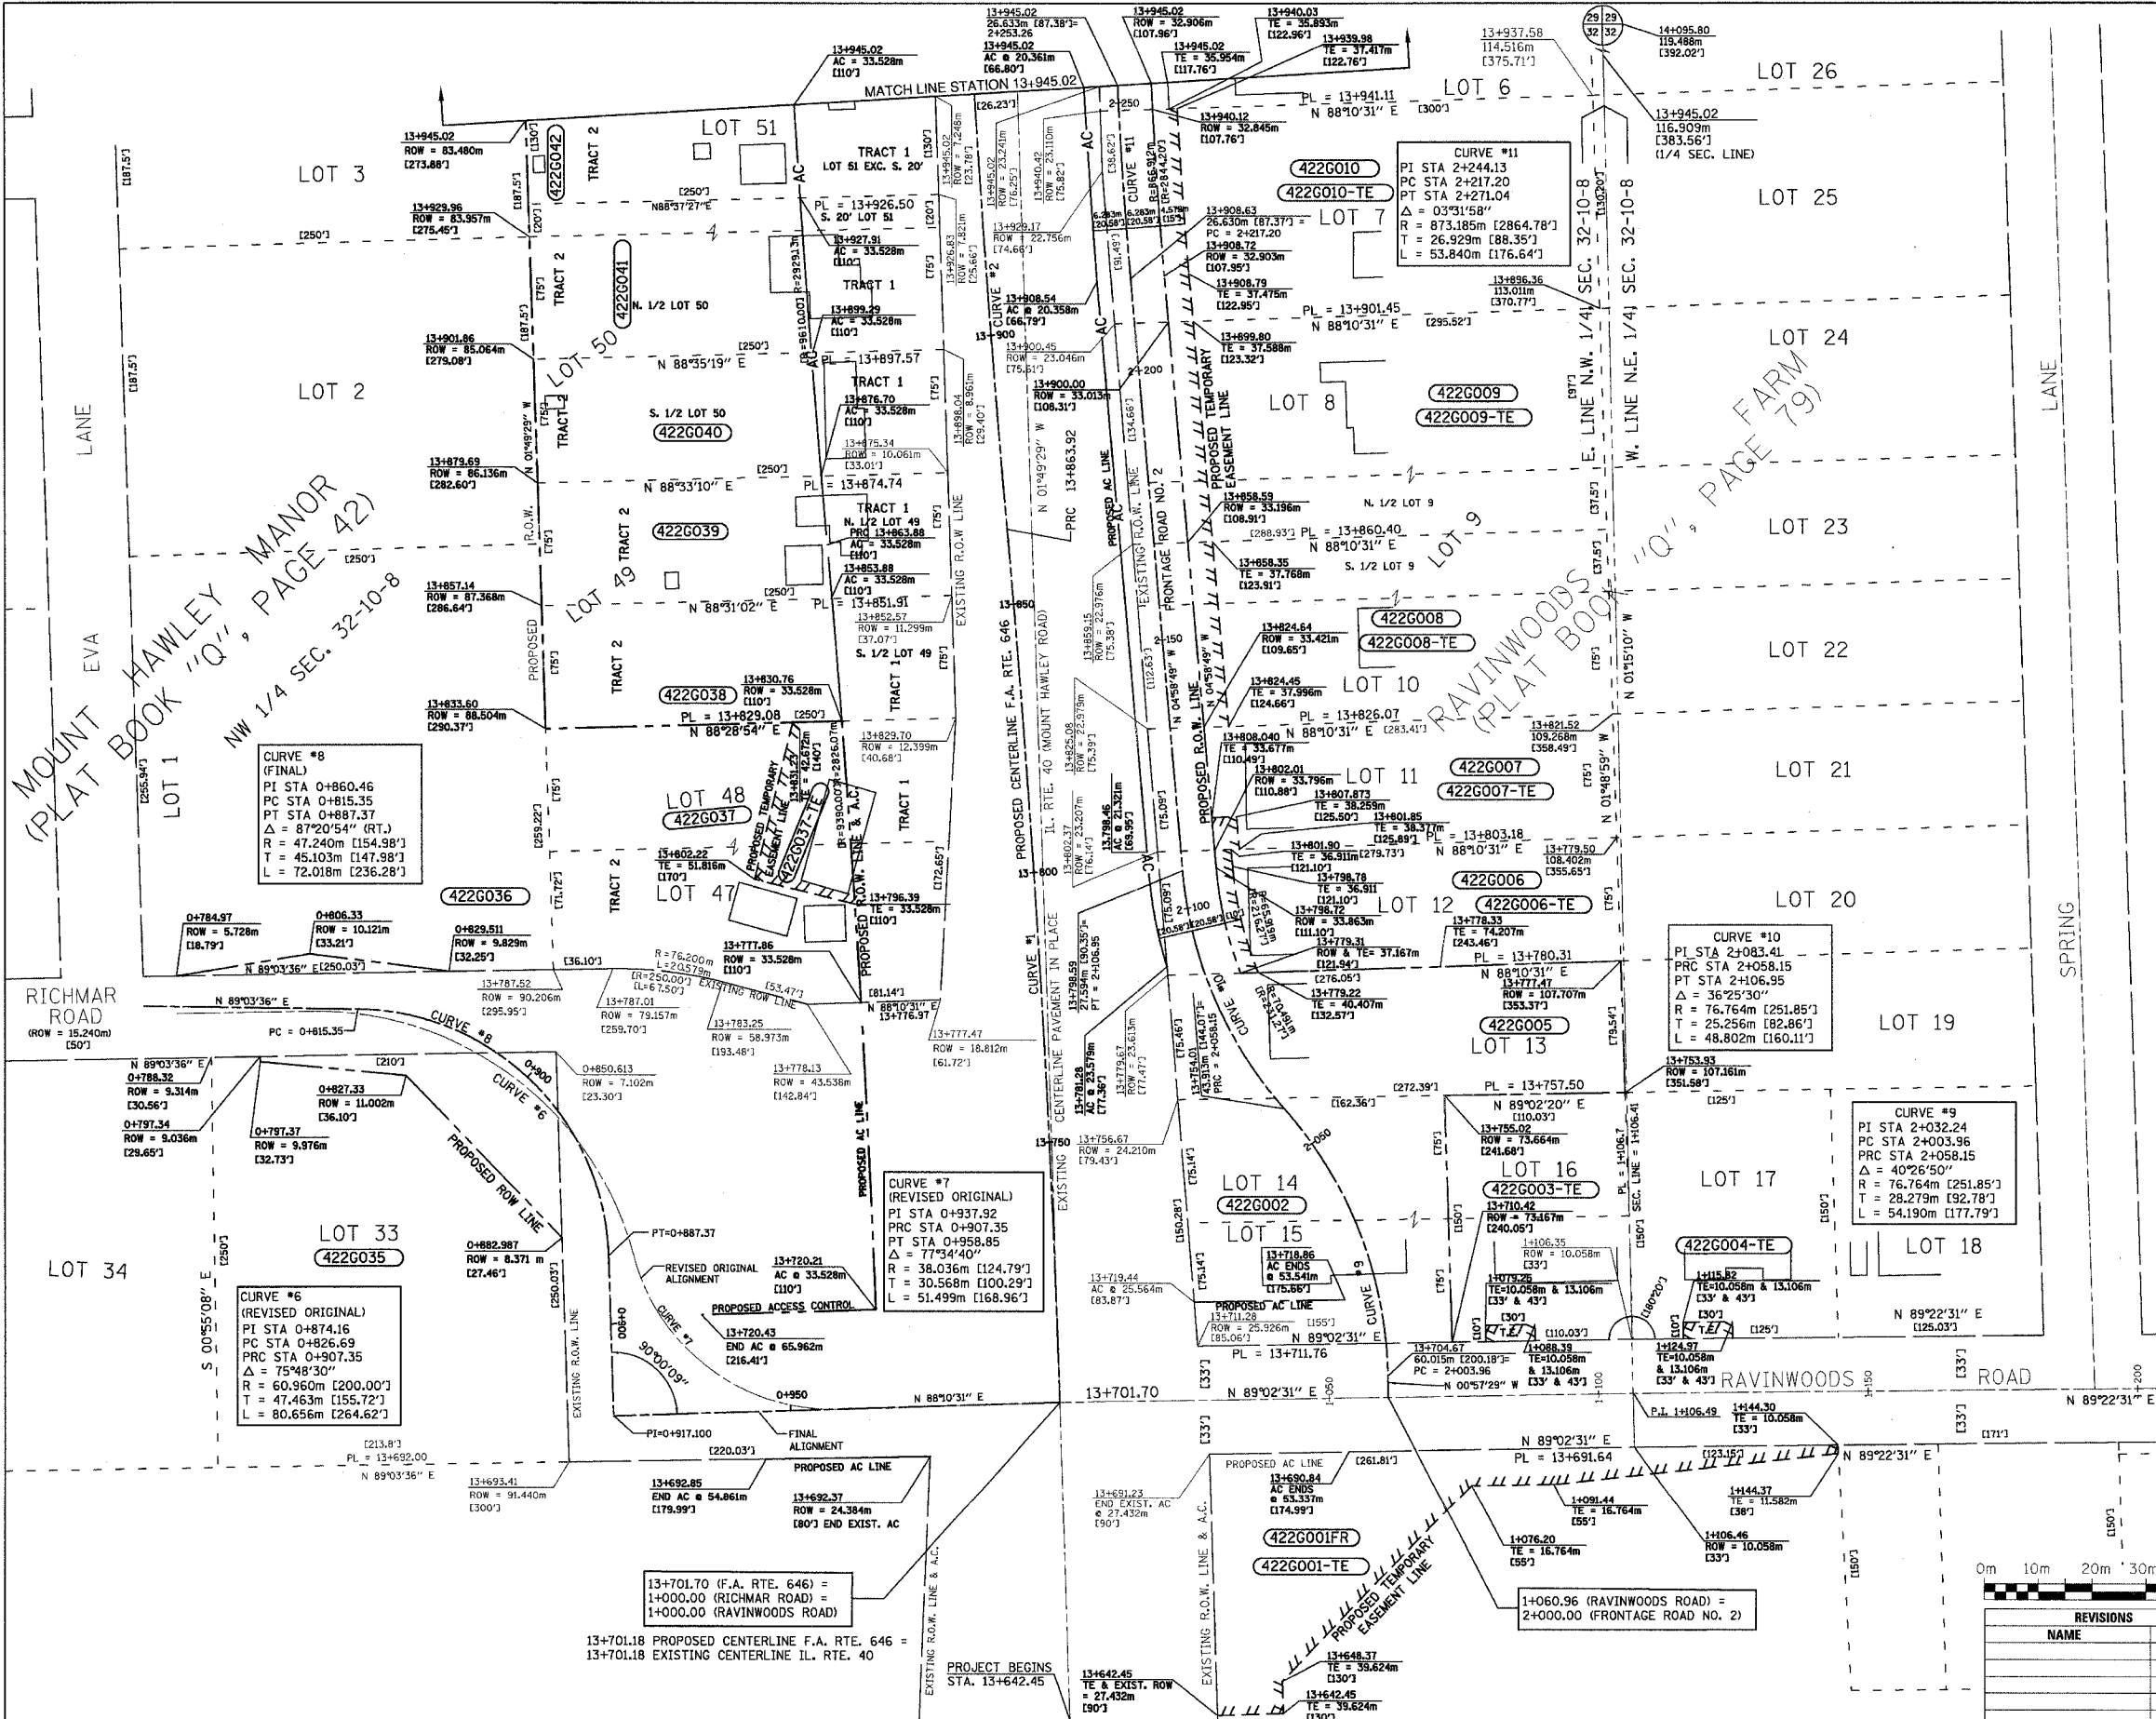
MATCH LINE STATION 13+945.02

LOT 51
LOT 3
LOT 2
LOT 1
LOT 50
LOT 49
LOT 48
LOT 47
LOT 6
LOT 7
LOT 8
LOT 9
LOT 10
LOT 11
LOT 12
LOT 13
LOT 14
LOT 15
LOT 16
LOT 17
LOT 18
LOT 19
LOT 20
LOT 21
LOT 22
LOT 23
LOT 24
LOT 25
LOT 26
LOT 33
LOT 34

TRACT 1
LOT 51 EXC. S. 20'
TRACT 2
N. 1/2 LOT 50
S. 1/2 LOT 50
N. 1/2 LOT 49
S. 1/2 LOT 49
N. 1/2 LOT 9
S. 1/2 LOT 9

422G042
422G041
422G040
422G039
422G038
422G037
422G037-TE
422G036
422G035
422G010
422G010-TE
422G009
422G009-TE
422G008
422G008-TE
422G007
422G007-TE
422G006
422G006-TE
422G005
422G003-TE
422G002
422G004-TE
422G001FR
422G001-TE

MOUNT HAWLEY MANOR (PLAT BOOK "Q", PAGE 42)
NW 1/4 SEC. 32-10-8
RAVINWOODS FARM (PLAT BOOK "Q", PAGE 79)
EVA LANE
LANE
SPRING LANE
RICHMAR ROAD (ROW = 15.240m) [50']
RAVINWOODS ROAD

PROPOSED CENTERLINE F.A. RTE. 646
IL. RTE. 40 (MOUNT HAWLEY ROAD)
CENTERLINE PAVEMENT IN PLACE
EXISTING R.O.W. LINE
PROPOSED R.O.W. LINE
PROPOSED AC LINE
FRONTAGE ROAD NO. 2
PROPOSED TEMPORARY EASEMENT LINE
E. LINE N.W. 1/4 SEC. 32-10-8
W. LINE N.E. 1/4 SEC. 32-10-8
PROPOSED ROW LINE
PROPOSED ACCESS CONTROL
REVISED ORIGINAL ALIGNMENT
FINAL ALIGNMENT
EXISTING ROW LINE
EXISTING R.O.W. LINE & A.C.

CURVE #8
(FINAL)
PI STA 0+860.46
PC STA 0+815.35
PT STA 0+887.37
$\Delta$ = 87°20'54" (RT.)
R = 47.240m [154.98']
T = 45.103m [147.98']
L = 72.018m [236.28']

CURVE #6
(REVISED ORIGINAL)
PI STA 0+874.16
PC STA 0+826.69
PRC STA 0+907.35
$\Delta$ = 75°48'30"
R = 60.960m [200.00']
T = 47.463m [155.72']
L = 80.656m [264.62']

CURVE #7
(REVISED ORIGINAL)
PI STA 0+937.92
PRC STA 0+907.35
PT STA 0+958.85
$\Delta$ = 77°34'40"
R = 38.036m [124.79']
T = 30.568m [100.29']
L = 51.499m [168.96']

CURVE #11
PI STA 2+244.13
PC STA 2+217.20
PT STA 2+271.04
$\Delta$ = 03°31'58"
R = 873.185m [2864.78']
T = 26.929m [88.35']
L = 53.840m [176.64']

CURVE #10
PI STA 2+083.41
PRC STA 2+058.15
PT STA 2+106.95
$\Delta$ = 36°25'30"
R = 76.764m [251.85']
T = 25.256m [82.86']
L = 48.802m [160.11']

CURVE #9
PI STA 2+032.24
PC STA 2+003.96
PRC STA 2+058.15
$\Delta$ = 40°26'50"
R = 76.764m [251.85']
T = 28.279m [92.78']
L = 54.190m [177.79']

PL = 13+926.50
PL = 13+897.57
PL = 13+874.74
PL = 13+851.91
PL = 13+829.08
PL = 13+941.11
PL = 13+901.45
PL = 13+860.40
PL = 13+826.07
PL = 13+803.18
PL = 13+780.31
PL = 13+757.50
PL = 13+711.76
PL = 13+691.64
PL = 13+692.00

N 88°37'27" E
N 88°35'19" E
N 88°33'10" E
N 88°31'02" E
N 88°28'54" E
N 88°10'31" E
N 89°02'20" E
N 89°02'31" E
N 89°03'36" E
N 89°22'31" E
N 01°49'29" W
N 04°58'49" W
N 01°15'10" W
N 01°48'59" W
S 00°55'08" E
N 00°57'29" W

13+945.02 ROW = 83.480m [273.88']
13+929.96 ROW = 83.957m [275.45']
13+901.86 ROW = 85.064m [279.08']
13+879.69 ROW = 86.136m [282.60']
13+857.14 ROW = 87.368m [286.64']
13+833.60 ROW = 88.504m [290.37']
13+945.02 AC = 33.528m [110']
13+927.91 AC = 33.528m [110']
13+899.29 AC = 33.528m [110']
13+876.70 AC = 33.528m [110']
13+853.88 AC = 33.528m [110']
13+830.76 ROW = 33.528m [110']
13+796.39 TE = 33.528m [110']
13+777.86 ROW = 33.528m [110']
13+945.02 ROW = 32.906m [107.96']
13+940.03 TE = 35.893m [122.96']
13+939.98 TE = 37.417m [122.76']
13+945.02 TE = 35.954m [117.76']
13+940.12 ROW = 32.845m [107.76']
13+908.72 ROW = 32.903m [107.95']
13+908.79 TE = 37.475m [122.95']
13+899.80 TE = 37.588m [123.32']
13+900.00 ROW = 33.013m [108.31']
13+858.59 ROW = 33.196m [108.91']
13+858.35 TE = 37.768m [123.91']
13+824.64 ROW = 33.421m [109.65']
13+824.45 TE = 37.996m [124.66']
13+808.040 TE = 33.677m [110.49']
13+802.01 ROW = 33.796m [110.88']
13+807.873 TE = 38.259m [125.50']
13+801.85 TE = 38.317m [125.89']
13+801.90 TE = 36.911m [121.10']
13+798.78 TE = 36.911 [121.10']
13+798.72 ROW = 33.863m [111.10']
13+779.31 ROW & TE = 37.167m [121.94']
13+779.22 TE = 40.407m [132.57']
13+778.33 TE = 74.207m [243.46']
13+777.47 ROW = 107.707m [353.37']
13+753.93 ROW = 107.161m [351.58']
13+755.02 ROW = 73.664m [241.68']
13+710.42 ROW = 73.167m [240.05']
13+937.58 114.516m [375.71']
14+095.80 119.488m [392.02']
13+945.02 116.909m [383.56'] (1/4 SEC. LINE)
13+896.36 113.011m [370.77']
13+821.52 109.268m [358.49']
13+779.50 108.402m [355.65']

0+784.97 ROW = 5.728m [18.79']
0+806.33 ROW = 10.121m [33.21']
0+829.511 ROW = 9.829m [32.25']
0+788.32 ROW = 9.314m [30.56']
0+797.34 ROW = 9.036m [29.65']
0+797.37 ROW = 9.976m [32.73']
0+827.33 ROW = 11.002m [36.10']
0+850.613 ROW = 7.102m [23.30']
0+882.987 ROW = 8.371 m [27.46']
PC = 0+815.35
PT=0+887.37
PI=0+917.100
0+900
0+950
90°00'09"

13+720.21 AC @ 33.528m [110']
13+720.43 END AC @ 65.962m [216.41']
13+692.85 END AC @ 54.861m [179.99']
13+692.37 ROW = 24.384m [80'] END EXIST. AC
13+693.41 ROW = 91.440m [300']
13+701.70
13+718.86 AC ENDS @ 53.541m [175.66']
13+719.44 AC @ 25.564m [83.87']
13+711.28 ROW = 25.926m [85.06']
13+704.67 60.015m [200.18']= PC = 2+003.96
13+690.84 AC ENDS @ 53.337m [174.99']
13+691.23 END EXIST. AC @ 27.432m [90']
13+642.45 TE & EXIST. ROW = 27.432m [90']
13+648.37 TE = 39.624m [130']
13+642.45 TE = 39.624m [130']
1+106.35 ROW = 10.058m [33']
1+079.26 TE=10.058m & 13.106m [33' & 43']
1+088.39 TE=10.058m & 13.106m [33' & 43']
1+115.82 TE=10.058m & 13.106m [33' & 43']
1+124.97 TE=10.058m & 13.106m [33' & 43']
P.I. 1+106.49
1+144.30 TE = 10.058m [33']
1+144.37 TE = 11.582m [38']
1+106.46 ROW = 10.058m [33']
1+091.44 TE = 16.764m [55']
1+076.20 TE = 16.764m [55']

13+701.70 (F.A. RTE. 646) =
1+000.00 (RICHMAR ROAD) =
1+000.00 (RAVINWOODS ROAD)

13+701.18 PROPOSED CENTERLINE F.A. RTE. 646 =
13+701.18 EXISTING CENTERLINE IL. RTE. 40

1+060.96 (RAVINWOODS ROAD) =
2+000.00 (FRONTAGE ROAD NO. 2)

PROJECT BEGINS
STA. 13+642.45

0m 10m 20m 30m
REVISIONS
NAME